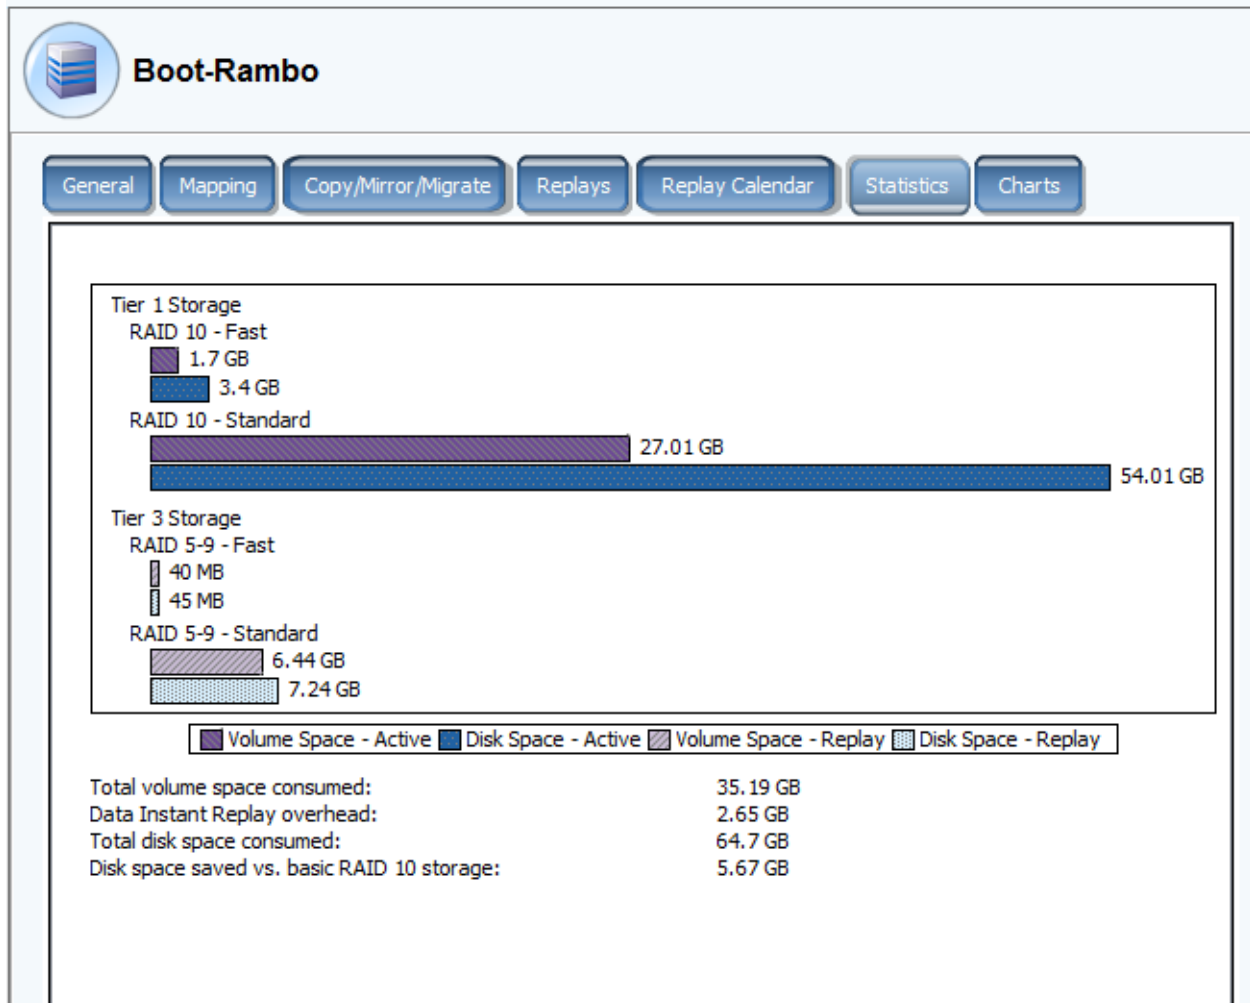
Boot-Rambo

General | Mapping | Copy/Mirror/Migrate | Replays | Replay Calendar | Statistics | Charts

Tier 1 Storage
RAID 10 - Fast
1.7 GB
3.4 GB
RAID 10 - Standard
27.01 GB
54.01 GB
Tier 3 Storage
RAID 5-9 - Fast
40 MB
45 MB
RAID 5-9 - Standard
6.44 GB
7.24 GB

Volume Space - Active | Disk Space - Active | Volume Space - Replay | Disk Space - Replay

| | |
|---|---|
| Total volume space consumed: | 35.19 GB |
| Data Instant Replay overhead: | 2.65 GB |
| Total disk space consumed: | 64.7 GB |
| Disk space saved vs. basic RAID 10 storage: | 5.67 GB |